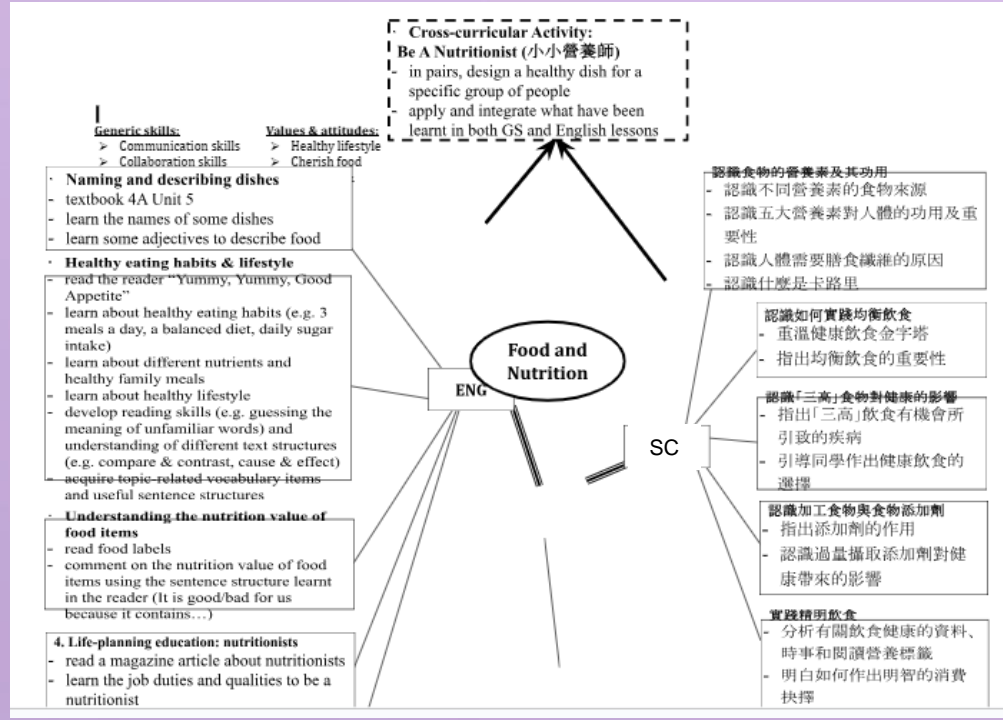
· Cross-curricular Activity:
Be A Nutritionist (小小營養師)
- in pairs, design a healthy dish for a specific group of people
- apply and integrate what have been learnt in both GS and English lessons

Generic skills:
➢ Communication skills
➢ Collaboration skills

Values & attitudes:
➢ Healthy lifestyle
➢ Cherish food

· Naming and describing dishes
- textbook 4A Unit 5
- learn the names of some dishes
- learn some adjectives to describe food

· Healthy eating habits & lifestyle
- read the reader "Yummy, Yummy, Good Appetite"
- learn about healthy eating habits (e.g. 3 meals a day, a balanced diet, daily sugar intake)
- learn about different nutrients and healthy family meals
- learn about healthy lifestyle
- develop reading skills (e.g. guessing the meaning of unfamiliar words) and understanding of different text structures (e.g. compare & contrast, cause & effect)
- acquire topic-related vocabulary items and useful sentence structures

· Understanding the nutrition value of food items
- read food labels
- comment on the nutrition value of food items using the sentence structure learnt in the reader (It is good/bad for us because it contains…)

4. Life-planning education: nutritionists
- read a magazine article about nutritionists
- learn the job duties and qualities to be a nutritionist

ENG

Food and Nutrition

SC

認識食物的營養素及其功用
- 認識不同營養素的食物來源
- 認識五大營養素對人體的功用及重要性
- 認識人體需要膳食纖維的原因
- 認識什麼是卡路里

認識如何實踐均衡飲食
- 重溫健康飲食金字塔
- 指出均衡飲食的重要性

認識「三高」食物對健康的影響
- 指出「三高」飲食有機會所引致的疾病
- 引導同學作出健康飲食的選擇

認識加工食物與食物添加劑
- 指出添加劑的作用
- 認識過量攝取添加劑對健康帶來的影響

實踐精明飲食
- 分析有關飲食健康的資料、時事和閱讀營養標籤
- 明白如何作出明智的消費抉擇